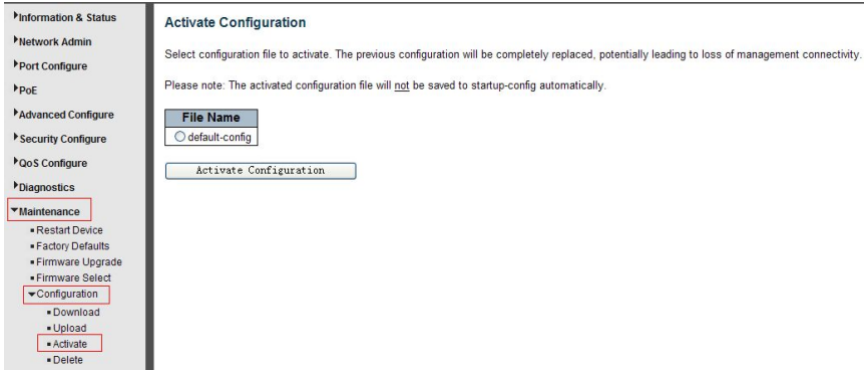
Information & Status
Network Admin
Port Configure
PoE
Advanced Configure
Security Configure
QoS Configure
Diagnostics
Maintenance
Restart Device
Factory Defaults
Firmware Upgrade
Firmware Select
Configuration
Download
Upload
Activate
Delete

Activate Configuration

Select configuration file to activate. The previous configuration will be completely replaced, potentially leading to loss of management connectivity.

Please note: The activated configuration file will not be saved to startup-config automatically.

| File Name |
|---|
| default-config |

Activate Configuration